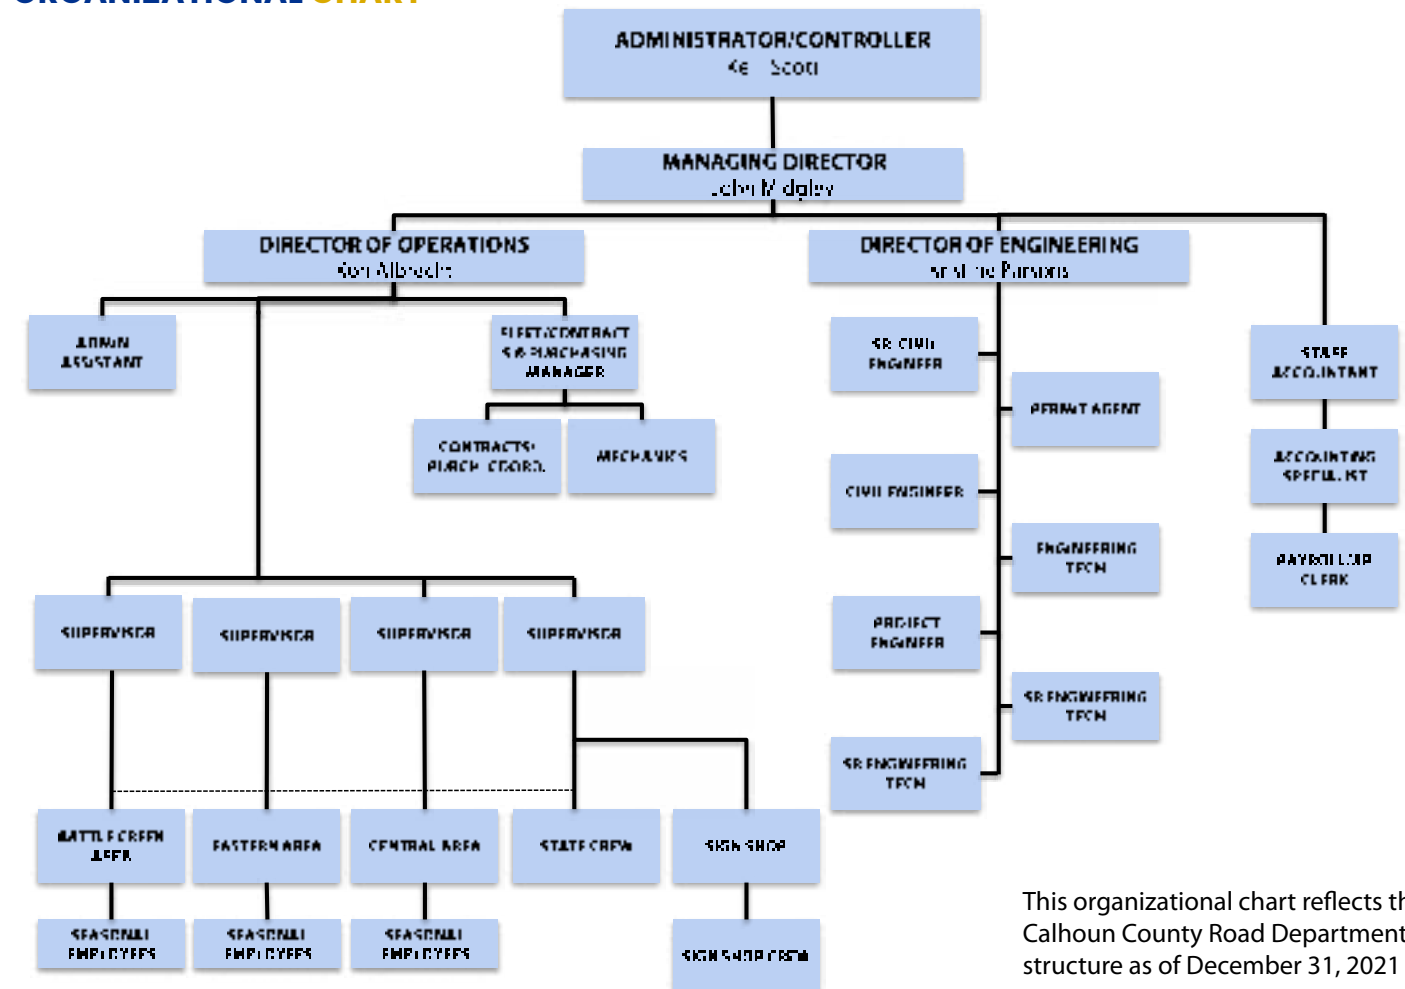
ADMINISTRATOR/CONTROLLER
Ke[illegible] Scott

MANAGING DIRECTOR
John M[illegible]dgley

DIRECTOR OF OPERATIONS
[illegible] Albrecht

DIRECTOR OF ENGINEERING
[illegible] Parsons

ADMIN ASSISTANT

FLEET/CONTRACT & PURCHASING MANAGER

CONTRACTS/ PURCH. COORD.

MECHANICS

SR CIVIL ENGINEER

PERMIT AGENT

CIVIL ENGINEER

ENGINEERING TECH

PROJECT ENGINEER

SR ENGINEERING TECH

SR ENGINEERING TECH

STAFF ACCOUNTANT

ACCOUNTING SPECIALIST

PAYROLL/AP CLERK

SUPERVISOR

SUPERVISOR

SUPERVISOR

SUPERVISOR

BATTLE CREEK AREA

EASTERN AREA

CENTRAL AREA

STATE CREW

SIGN SHOP

SEASONAL EMPLOYEES

SEASONAL EMPLOYEES

SEASONAL EMPLOYEES

SIGN SHOP CREW

This organizational chart reflects th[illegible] Calhoun County Road Department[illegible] structure as of December 31, 2021